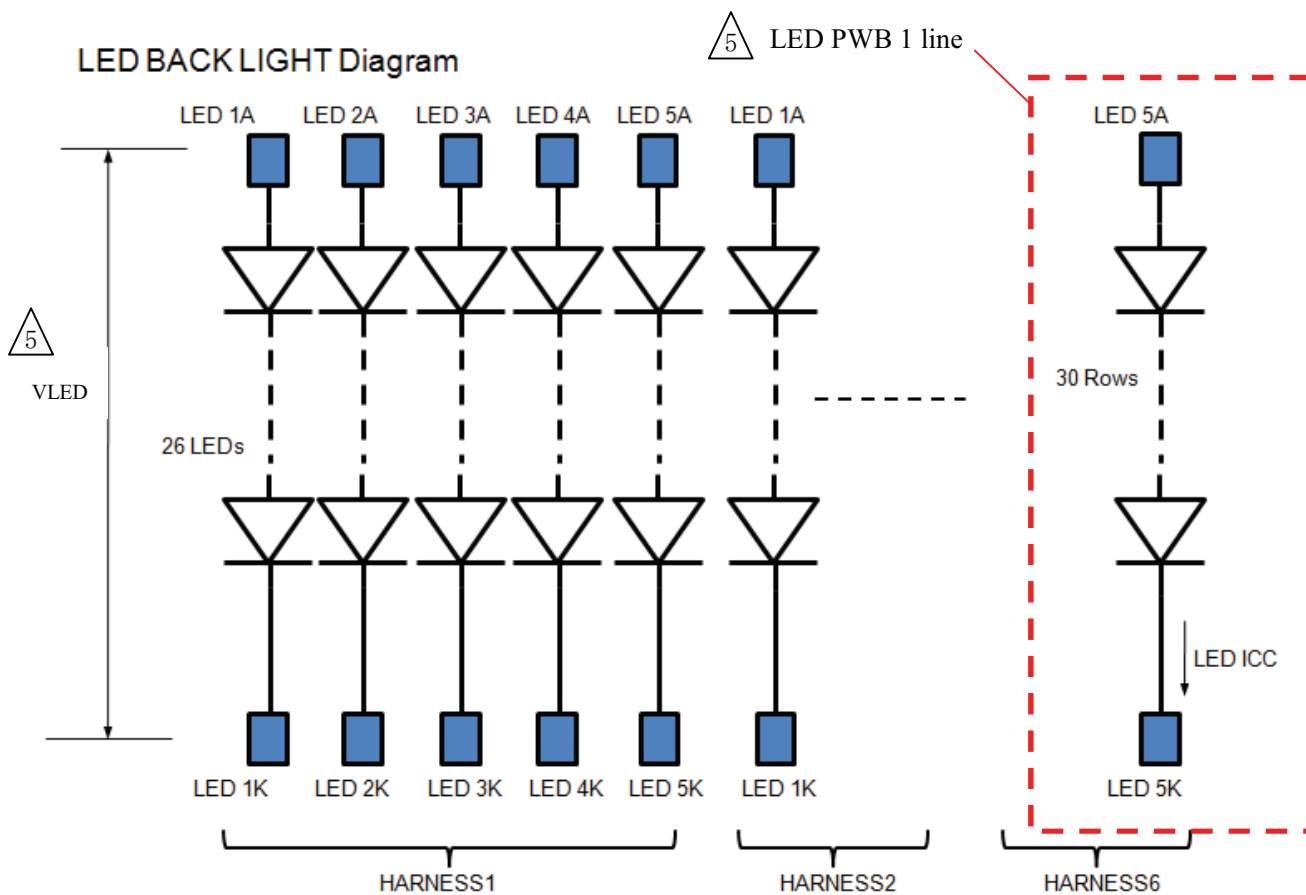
LED BACK LIGHT Diagram

5 LED PWB 1 line

LED 1A LED 2A LED 3A LED 4A LED 5A LED 1A LED 5A

5

VLED

26 LEDs

30 Rows

LED ICC

LED 1K LED 2K LED 3K LED 4K LED 5K LED 1K LED 5K

HARNESS1 HARNESS2 HARNESS6